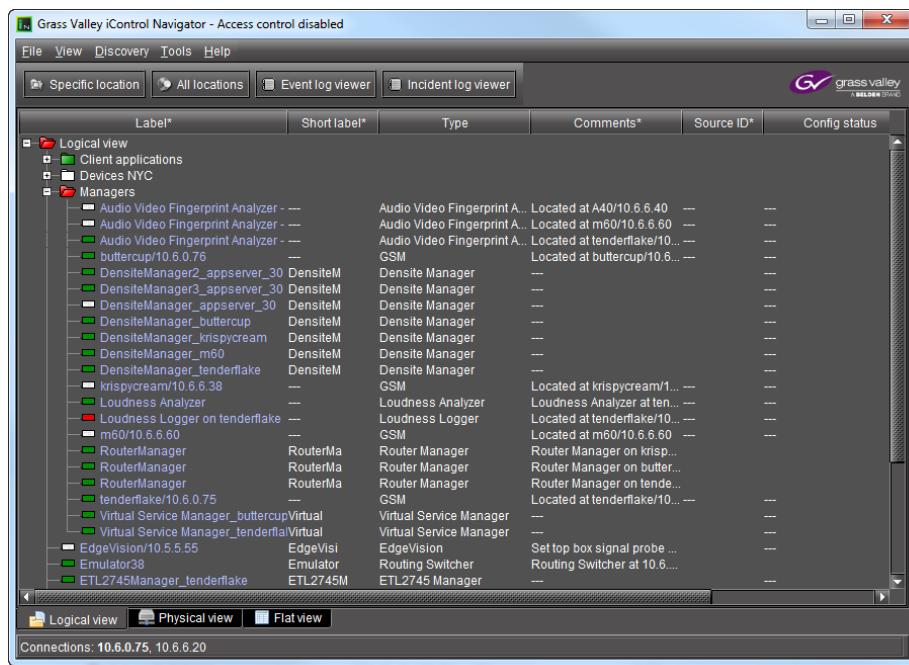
Grass Valley iControl Navigator - Access control disabled

File View Discovery Tools Help

Specific location | All locations | Event log viewer | Incident log viewer

grass valley A BELDEN BRAND

| Label* | Short label* | Type | Comments* | Source ID* | Config status |
|---|---|---|---|---|---|
| Logical view | | | | | |
| Client applications | | | | | |
| Devices NYC | | | | | |
| Managers | | | | | |
| Audio Video Fingerprint Analyzer - | --- | Audio Video Fingerprint A... | Located at A40/10.6.6.40 | --- | --- |
| Audio Video Fingerprint Analyzer - | --- | Audio Video Fingerprint A... | Located at m60/10.6.6.60 | --- | --- |
| Audio Video Fingerprint Analyzer - | --- | Audio Video Fingerprint A... | Located at tenderflake/10... | --- | --- |
| buttercup/10.6.0.76 | --- | GSM | Located at buttercup/10.6... | --- | --- |
| DensiteManager2_appserver_30 | DensiteM | Densite Manager | --- | | --- |
| DensiteManager3_appserver_30 | DensiteM | Densite Manager | --- | | --- |
| DensiteManager_appserver_30 | DensiteM | Densite Manager | --- | | --- |
| DensiteManager_buttercup | DensiteM | Densite Manager | --- | | --- |
| DensiteManager_krispycream | DensiteM | Densite Manager | --- | | --- |
| DensiteManager_m60 | DensiteM | Densite Manager | --- | | --- |
| DensiteManager_tenderflake | DensiteM | Densite Manager | --- | | --- |
| krispycream/10.6.6.38 | --- | GSM | Located at krispycream/1... | --- | --- |
| Loudness Analyzer | --- | Loudness Analyzer | Loudness Analyzer at ten... | --- | --- |
| Loudness Logger on tenderflake | --- | Loudness Logger | Located at tenderflake/10... | --- | --- |
| m60/10.6.6.60 | --- | GSM | Located at m60/10.6.6.60 | --- | --- |
| RouterManager | RouterMa | Router Manager | Router Manager on krisp... | | |
| RouterManager | RouterMa | Router Manager | Router Manager on butter... | | |
| RouterManager | RouterMa | Router Manager | Router Manager on tende... | | |
| tenderflake/10.6.0.75 | --- | GSM | Located at tenderflake/10... | --- | --- |
| Virtual Service Manager_buttercup | Virtual | Virtual Service Manager | --- | | --- |
| Virtual Service Manager_tenderfla | Virtual | Virtual Service Manager | --- | | --- |
| EdgeVision/10.5.5.55 | EdgeVisi | EdgeVision | Set top box signal probe ... | | --- |
| Emulator38 | Emulator | Routing Switcher | Routing Switcher at 10.6.... | | |
| ETL2745Manager_tenderflake | ETL2745M | ETL2745 Manager | --- | | --- |

Logical view | Physical view | Flat view

Connections: 10.6.0.75, 10.6.6.20